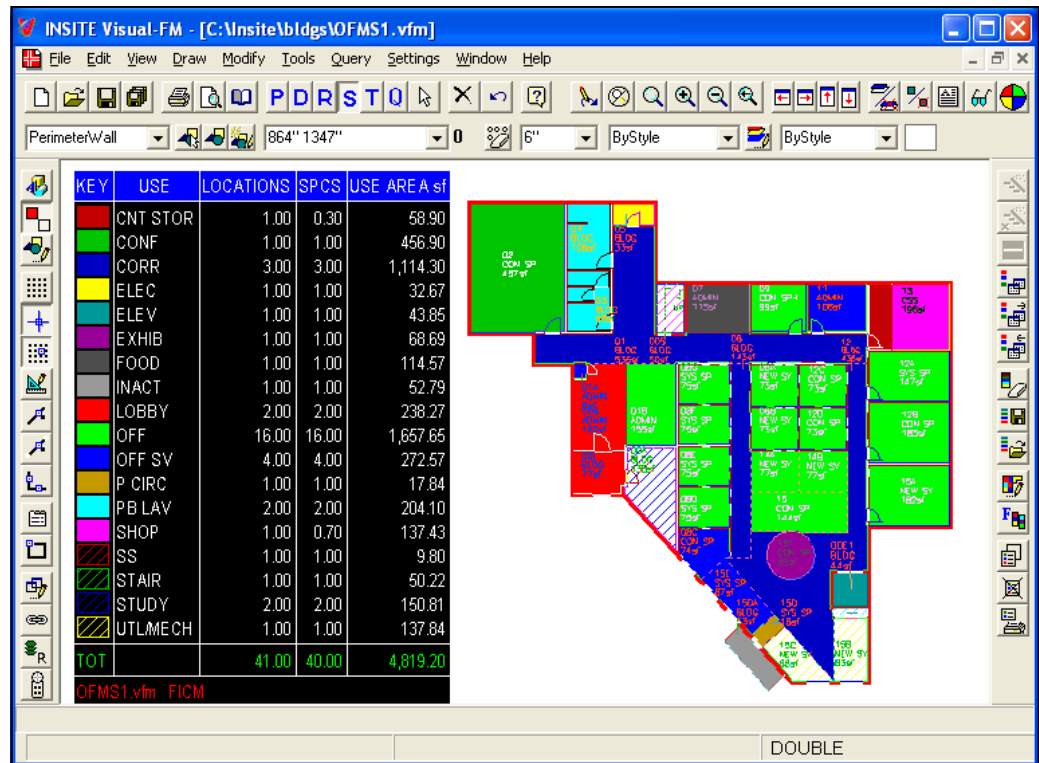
INSITE Visual-FM - [C:\Insite\bldgs\OFMS1.vfm]

File Edit View Draw Modify Tools Query Settings Window Help

P D R S T Q

PerimeterWall 864" 1347" 0 6" ByStyle ByStyle

| KEY | USE | LOCATIONS | SPCS | USE AREA sf |
|---|---|---|---|---|
| | CNT STOR | 1.00 | 0.30 | 58.90 |
| | CONF | 1.00 | 1.00 | 456.90 |
| | CORR | 3.00 | 3.00 | 1,114.30 |
| | ELEC | 1.00 | 1.00 | 32.67 |
| | ELEV | 1.00 | 1.00 | 43.85 |
| | EXHIB | 1.00 | 1.00 | 68.69 |
| | FOOD | 1.00 | 1.00 | 114.57 |
| | INACT | 1.00 | 1.00 | 52.79 |
| | LOBBY | 2.00 | 2.00 | 238.27 |
| | OFF | 16.00 | 16.00 | 1,657.65 |
| | OFF SV | 4.00 | 4.00 | 272.57 |
| | P CIRC | 1.00 | 1.00 | 17.84 |
| | PB LAV | 2.00 | 2.00 | 204.10 |
| | SHOP | 1.00 | 0.70 | 137.43 |
| | SS | 1.00 | 1.00 | 9.80 |
| | STAIR | 1.00 | 1.00 | 50.22 |
| | STUDY | 2.00 | 2.00 | 150.81 |
| | UTL/MECH | 1.00 | 1.00 | 137.84 |
| TOT | | 41.00 | 40.00 | 4,819.20 |

OFMS1.vfm FICM

02 CON SP 457sf
D7 ADMIN 115sf
D9 CON SP 4 93sf
11 ADMIN 106sf
13 CSS 136sf
01 BLDG
D6 BLDG
12A SYS SP 157sf
12B CON SP 185sf
15A NEW SY 182sf
15 CON SP 144sf
15D SYS SP
15C NEW SY 88sf
15B NEW SY 93sf

DOUBLE